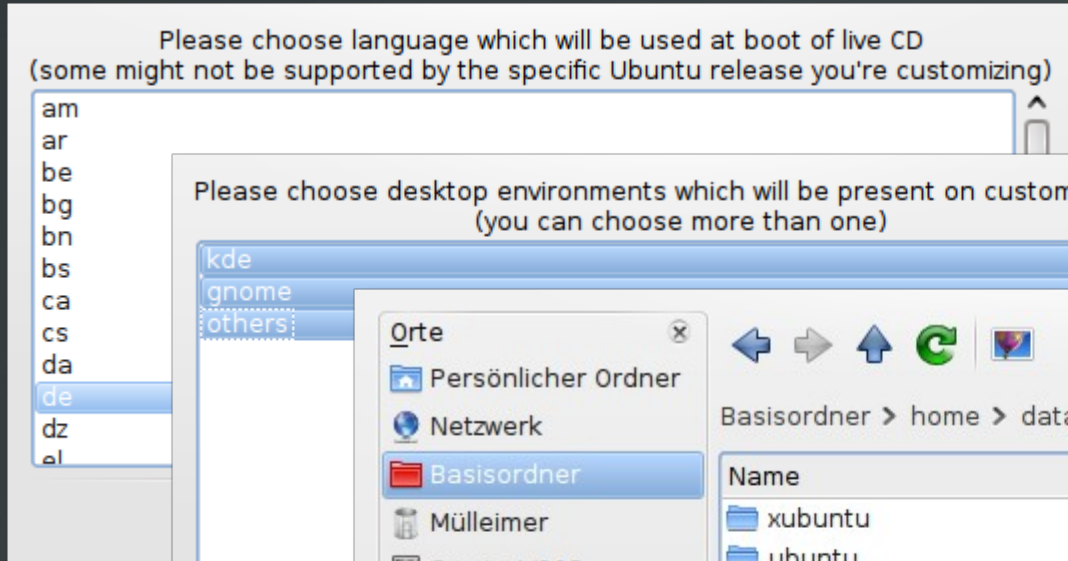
Please choose language which will be used at boot of live CD
(some might not be supported by the specific Ubuntu release you're customizing)

am
ar
be
bg
bn
bs
ca
cs
da
de
dz
el

Please choose desktop environments which will be present on custom
(you can choose more than one)

kde
gnome
others

Orte
Persönlicher Ordner
Netzwerk
Basisordner
Mülleimer
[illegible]

Basisordner > home > data

Name
xubuntu
ubuntu